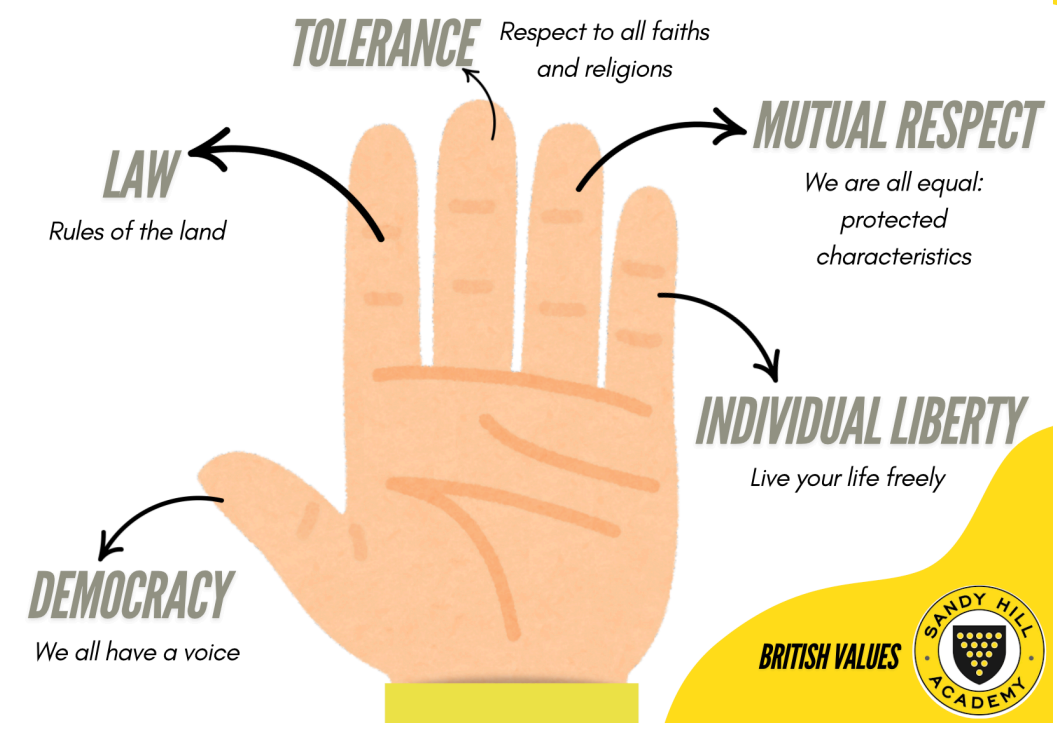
TOLERANCE
Respect to all faiths and religions

LAW
Rules of the land

MUTUAL RESPECT
We are all equal: protected characteristics

INDIVIDUAL LIBERTY
Live your life freely

DEMOCRACY
We all have a voice

BRITISH VALUES

SANDY HILL ACADEMY